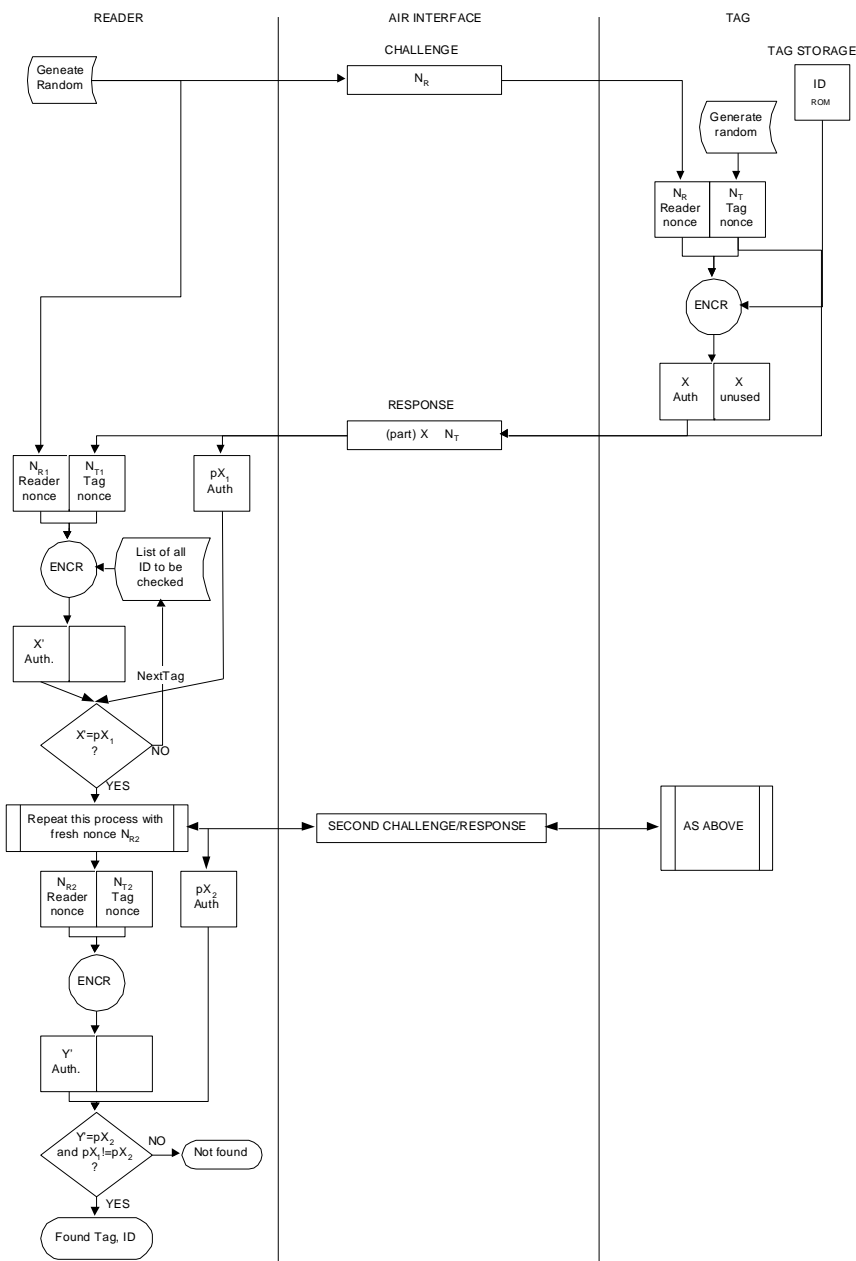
READER

AIR INTERFACE

TAG

CHALLENGE

TAG STORAGE

Geneate Random

$N_R$

ID ROM

Generate random

$N_R$ Reader nonce

$N_T$ Tag nonce

ENCR

X Auth

X unused

RESPONSE

(part) X $N_T$

$N_{R1}$ Reader nonce

$N_{T1}$ Tag nonce

$pX_1$ Auth

ENCR

List of all ID to be checked

X' Auth.

NextTag

X'=$pX_1$ ?

NO

YES

Repeat this process with fresh nonce $N_{R2}$

SECOND CHALLENGE/RESPONSE

AS ABOVE

$N_{R2}$ Reader nonce

$N_{T2}$ Tag nonce

$pX_2$ Auth

ENCR

Y' Auth.

Y'=$pX_2$ and $pX_1$!=$pX_2$ ?

NO

Not found

YES

Found Tag, ID